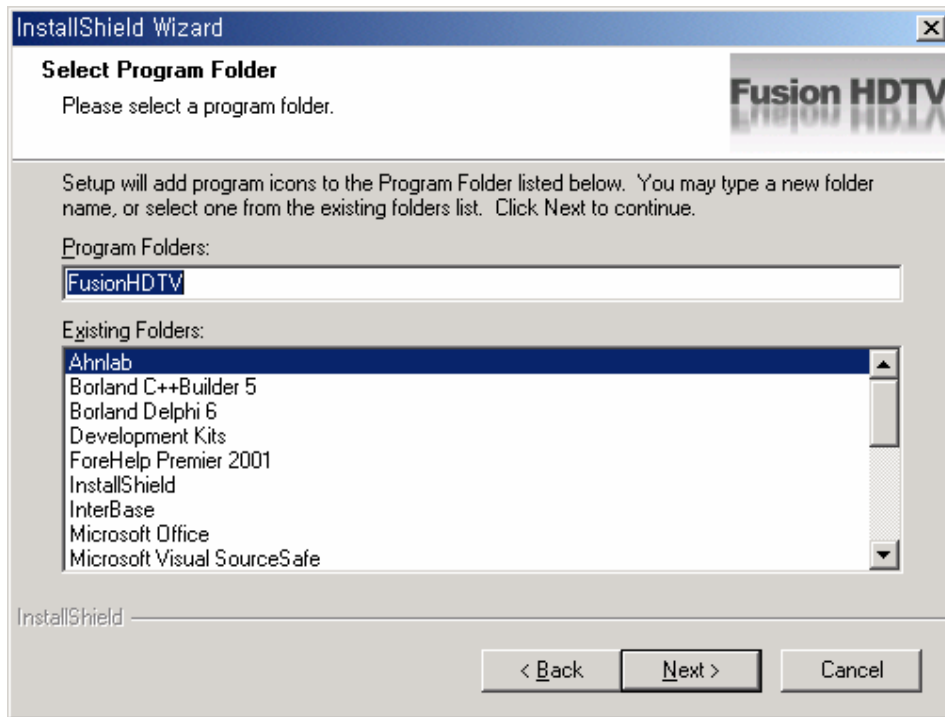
InstallShield Wizard

Select Program Folder

Please select a program folder.

Fusion HDTV

Setup will add program icons to the Program Folder listed below. You may type a new folder name, or select one from the existing folders list. Click Next to continue.

Program Folders:

FusionHDTV

Existing Folders:

Ahnlab
Borland C++Builder 5
Borland Delphi 6
Development Kits
ForeHelp Premier 2001
InstallShield
InterBase
Microsoft Office
Microsoft Visual SourceSafe

InstallShield

< Back
Next >
Cancel